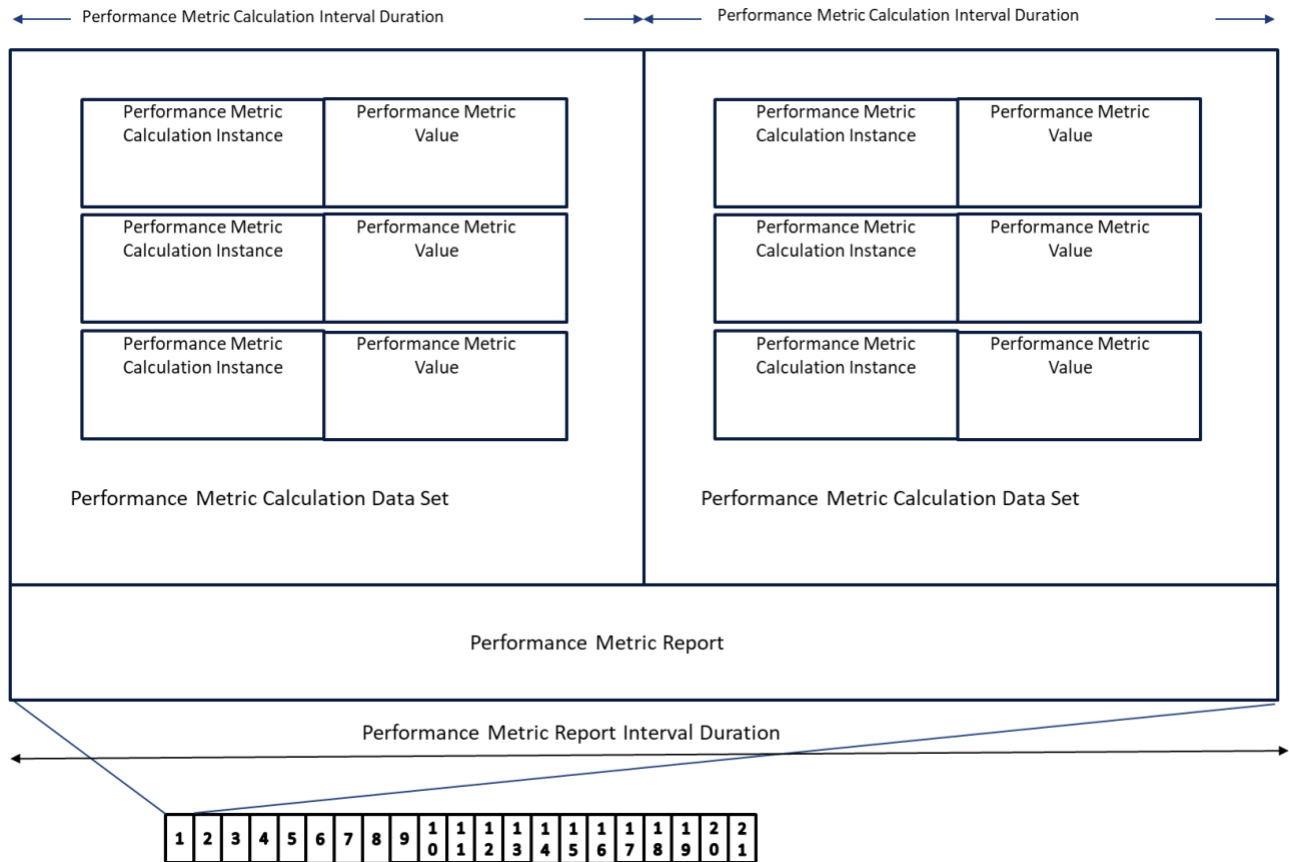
Performance Metric Calculation Interval Duration

Performance Metric Calculation Interval Duration

| Performance Metric Calculation Instance | Performance Metric Value |
|---|---|
| Performance Metric Calculation Instance | Performance Metric Value |
| Performance Metric Calculation Instance | Performance Metric Value |

Performance Metric Calculation Data Set

| Performance Metric Calculation Instance | Performance Metric Value |
|---|---|
| Performance Metric Calculation Instance | Performance Metric Value |
| Performance Metric Calculation Instance | Performance Metric Value |

Performance Metric Calculation Data Set

Performance Metric Report

Performance Metric Report Interval Duration

| 1 | 2 | 3 | 4 | 5 | 6 | 7 | 8 | 9 | 10 | 11 | 12 | 13 | 14 | 15 | 16 | 17 | 18 | 19 | 20 | 21 |
|---|---|---|---|---|---|---|---|---|---|---|---|---|---|---|---|---|---|---|---|---|